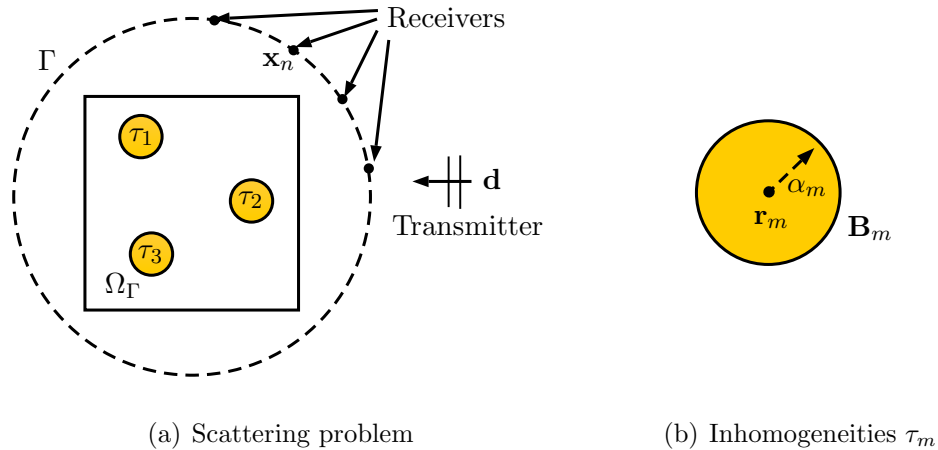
Receivers

$\Gamma$

$\mathbf{x}_n$

$\tau_1$

$\tau_2$

$\tau_3$

$\Omega_\Gamma$

$\mathbf{d}$

Transmitter

$\alpha_m$

$\mathbf{r}_m$

$\mathbf{B}_m$

(a) Scattering problem

(b) Inhomogeneities $\tau_m$